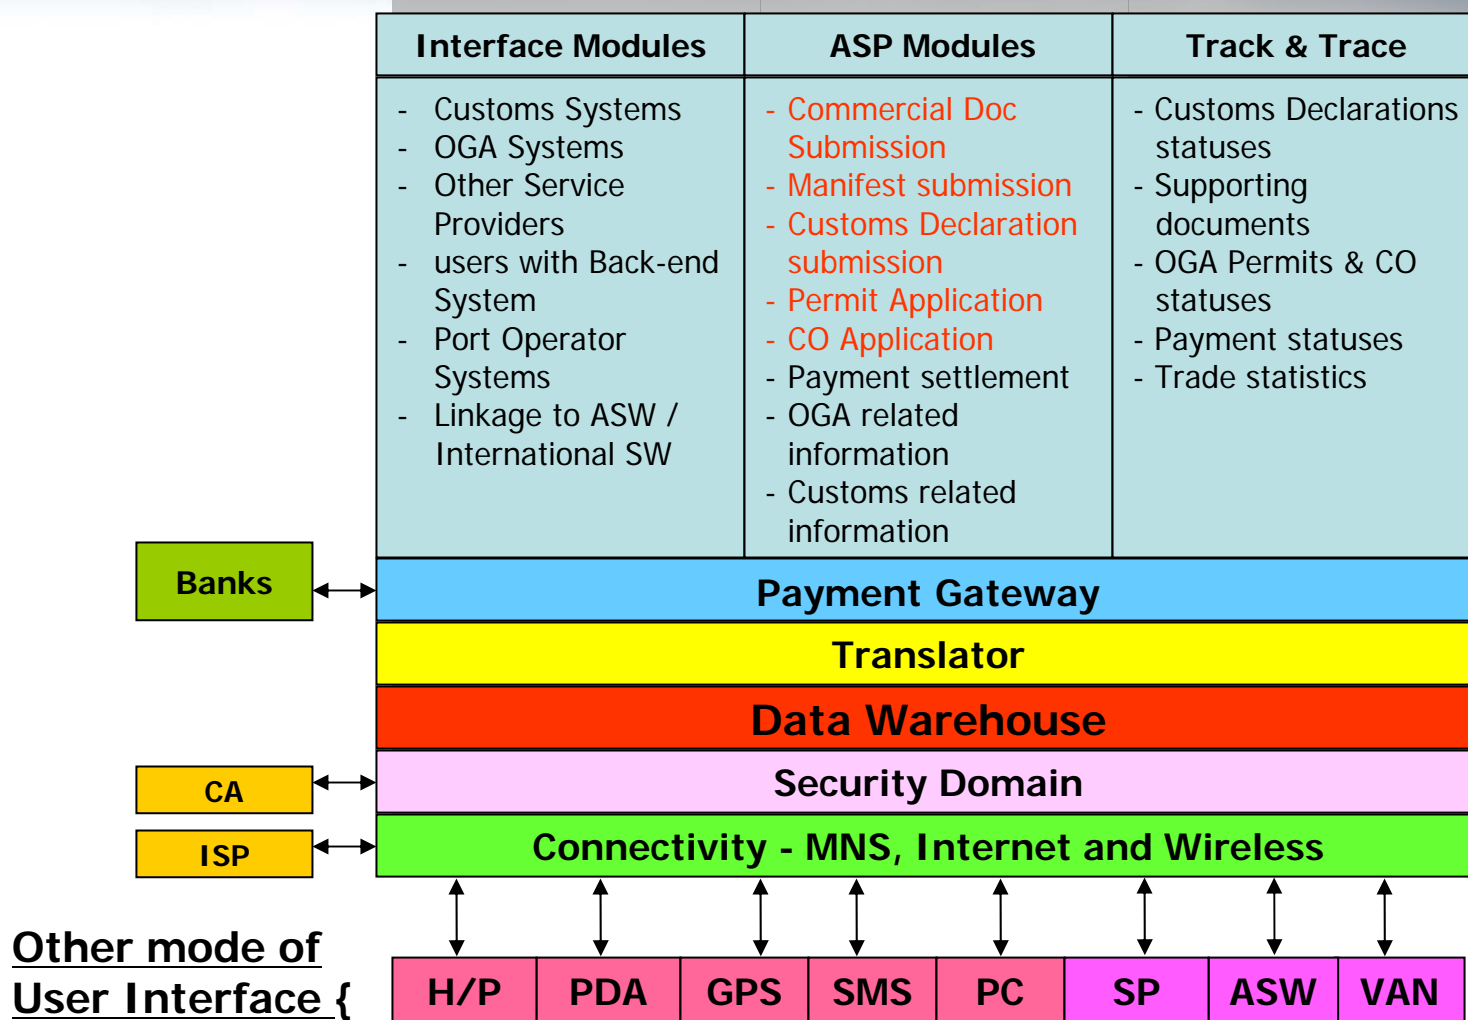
| Interface Modules | ASP Modules | Track & Trace |
|---|---|---|
| - Customs Systems<br>- OGA Systems<br>- Other Service Providers<br>- users with Back-end System<br>- Port Operator Systems<br>- Linkage to ASW / International SW | - Commercial Doc Submission<br>- Manifest submission<br>- Customs Declaration submission<br>- Permit Application<br>- CO Application<br>- Payment settlement<br>- OGA related information<br>- Customs related information | - Customs Declarations statuses<br>- Supporting documents<br>- OGA Permits & CO statuses<br>- Payment statuses<br>- Trade statistics |

Banks

Payment Gateway

Translator

Data Warehouse

CA

Security Domain

ISP

Connectivity - MNS, Internet and Wireless

Other mode of User Interface {

H/P PDA GPS SMS PC SP ASW VAN